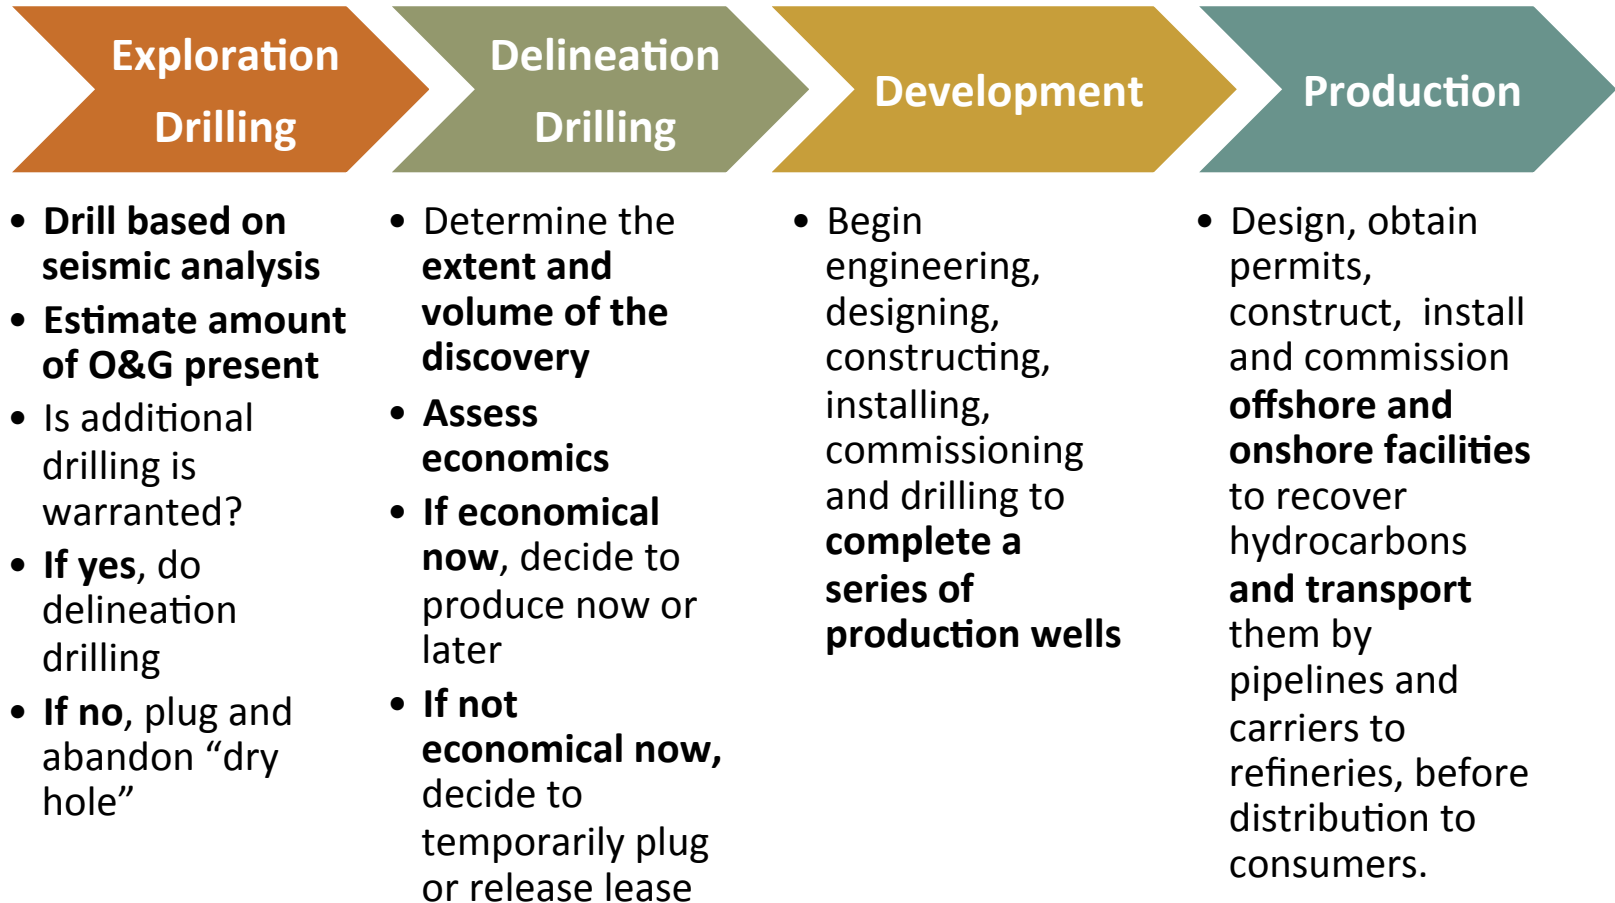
Exploration Drilling

Delineation Drilling

Development

Production

• Drill based on seismic analysis
• Estimate amount of O&G present
• Is additional drilling is warranted?
• If yes, do delineation drilling
• If no, plug and abandon “dry hole”

• Determine the extent and volume of the discovery
• Assess economics
• If economical now, decide to produce now or later
• If not economical now, decide to temporarily plug or release lease

• Begin engineering, designing, constructing, installing, commissioning and drilling to complete a series of production wells

• Design, obtain permits, construct, install and commission offshore and onshore facilities to recover hydrocarbons and transport them by pipelines and carriers to refineries, before distribution to consumers.